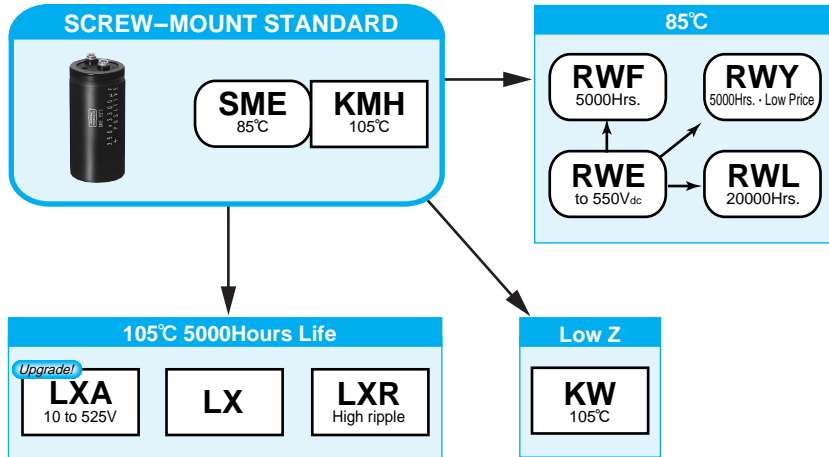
SCREW–MOUNT STANDARD

SME
85℃

KMH
105℃

85℃

RWF
5000Hrs.

RWY
5000Hrs. · Low Price

RWE
to 550V$_{dc}$

RWL
20000Hrs.

105℃ 5000Hours Life

Upgrade!

LXA
10 to 525V

LX

LXR
High ripple

Low Z

KW
105℃